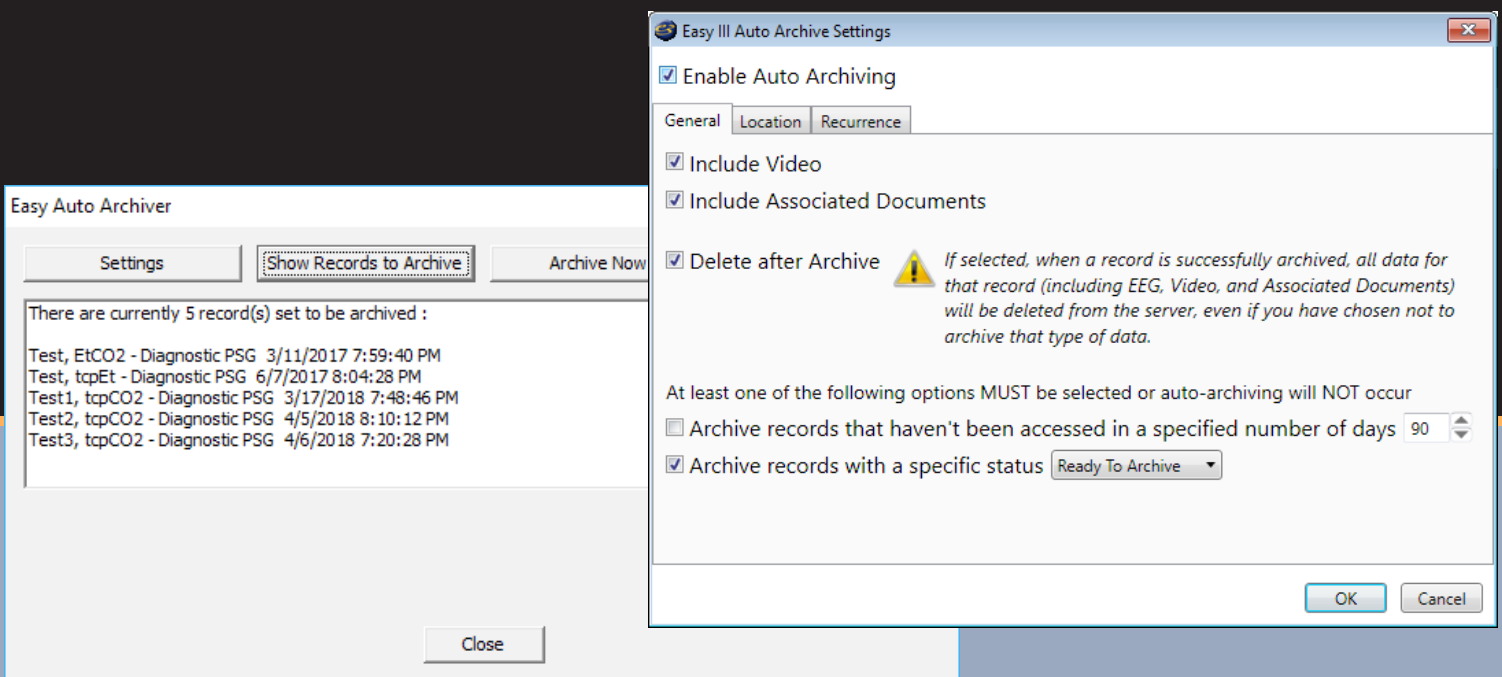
Easy Auto Archiver

Settings

Show Records to Archive

Archive Now

There are currently 5 record(s) set to be archived :

Test, EtCO2 - Diagnostic PSG 3/11/2017 7:59:40 PM
Test, tcpEt - Diagnostic PSG 6/7/2017 8:04:28 PM
Test1, tcpCO2 - Diagnostic PSG 3/17/2018 7:48:46 PM
Test2, tcpCO2 - Diagnostic PSG 4/5/2018 8:10:12 PM
Test3, tcpCO2 - Diagnostic PSG 4/6/2018 7:20:28 PM

Close

Easy III Auto Archive Settings

Enable Auto Archiving

General

Location

Recurrence

Include Video

Include Associated Documents

Delete after Archive

*If selected, when a record is successfully archived, all data for that record (including EEG, Video, and Associated Documents) will be deleted from the server, even if you have chosen not to archive that type of data.*

At least one of the following options MUST be selected or auto-archiving will NOT occur

Archive records that haven't been accessed in a specified number of days 90

Archive records with a specific status Ready To Archive

OK

Cancel